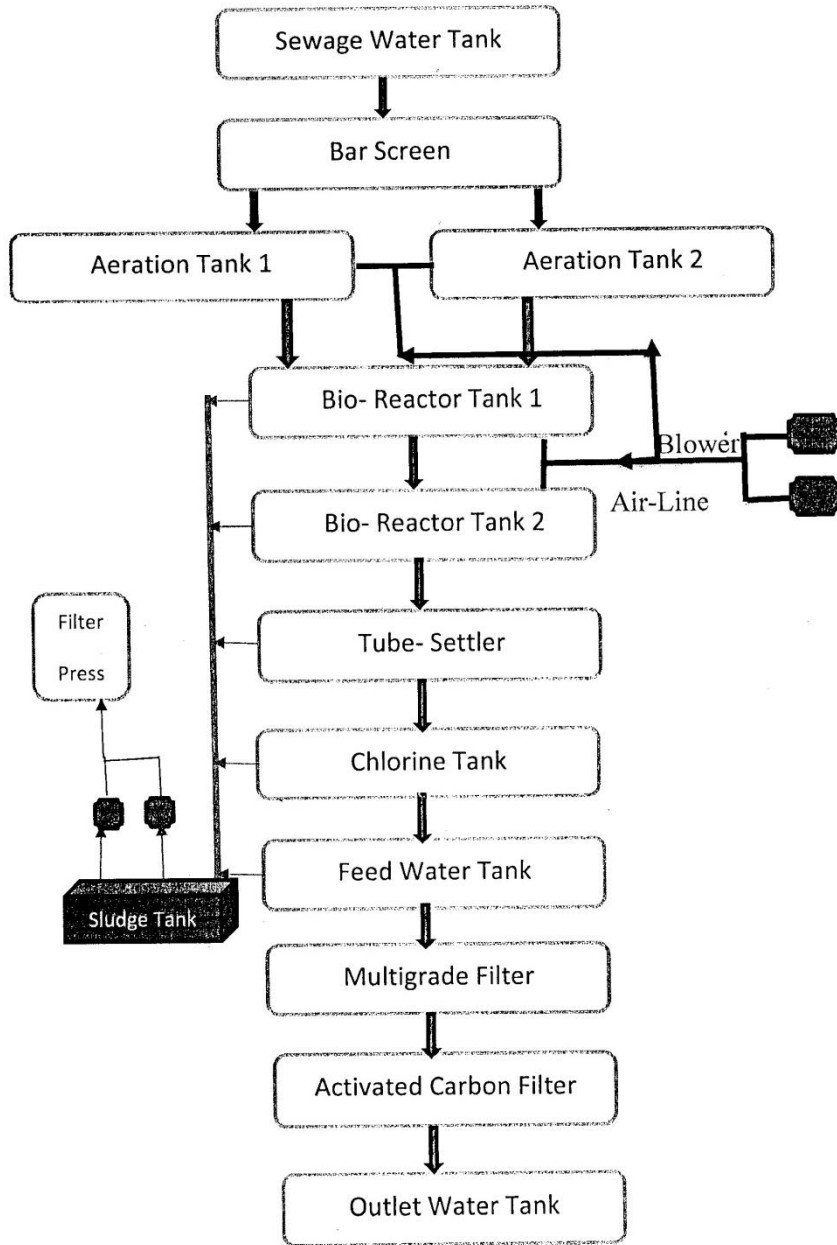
Sewage Water Tank

Bar Screen

Aeration Tank 1

Aeration Tank 2

Bio- Reactor Tank 1

Blower

Air-Line

Bio- Reactor Tank 2

Filter Press

Tube- Settler

Chlorine Tank

Feed Water Tank

Sludge Tank

Multigrade Filter

Activated Carbon Filter

Outlet Water Tank